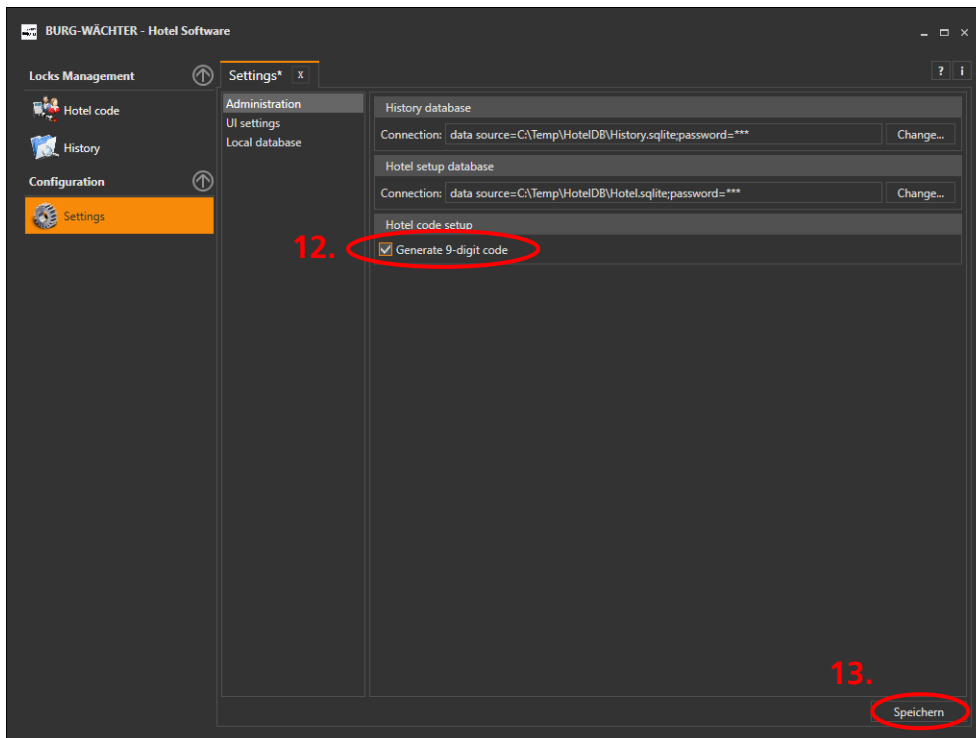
BURG-WÄCHTER - Hotel Software

Locks Management

Hotel code

History

Configuration

Settings

Settings* x

? i

Administration
UI settings
Local database

History database

Connection: data source=C:\Temp\HotelDB\History.sqlite;password=*** Change...

Hotel setup database

Connection: data source=C:\Temp\HotelDB\Hotel.sqlite;password=*** Change...

Hotel code setup

12.

Generate 9-digit code

13.

Speichern